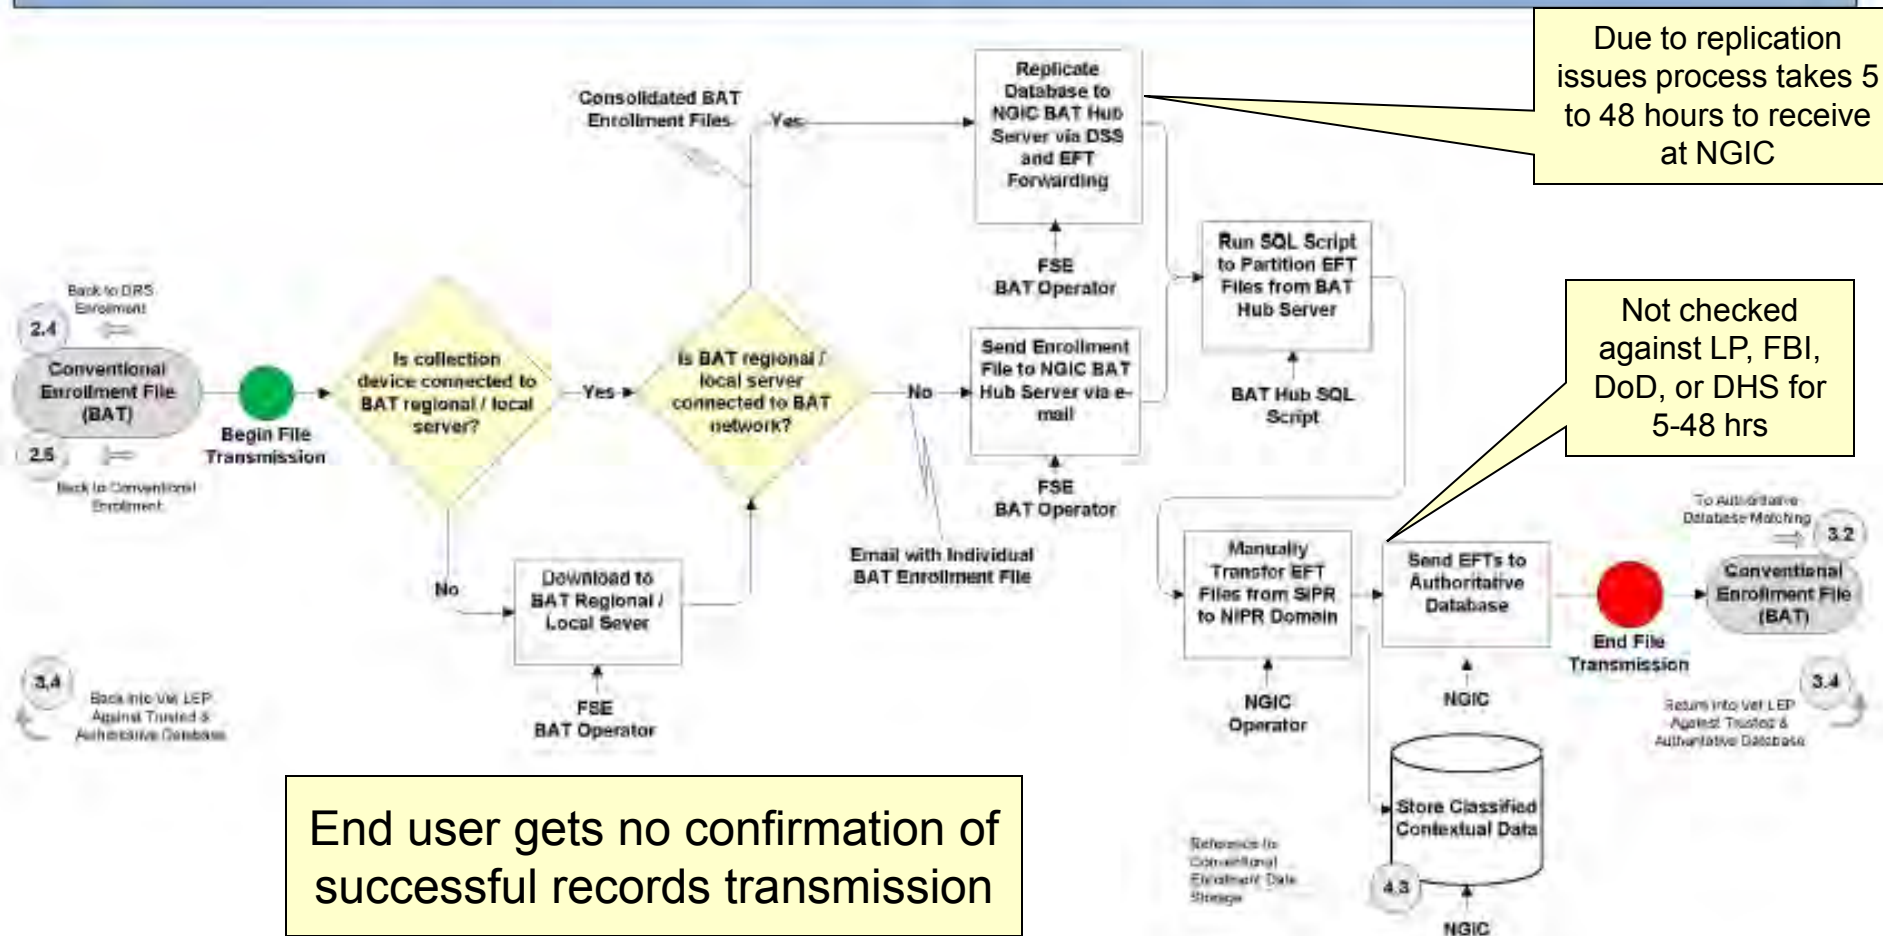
Due to replication issues process takes 5 to 48 hours to receive at NGIC

Consolidated BAT Enrollment Files

Yes

Replicate Database to NGIC BAT Hub Server via DSS and EFT Forwarding

FSE BAT Operator

Run SQL Script to Partition EFT Files from BAT Hub Server

BAT Hub SQL Script

Not checked against LP, FBI, DoD, or DHS for 5-48 hrs

Back to DRS Enrollment

2.4

Conventional Enrollment File (BAT)

2.5

Back to Conventional Enrollment

Begin File Transmission

Is collection device connected to BAT regional / local server?

Yes

Is BAT regional / local server connected to BAT network?

No

Send Enrollment File to NGIC BAT Hub Server via e-mail

FSE BAT Operator

Email with Individual BAT Enrollment File

No

Download to BAT Regional / Local Sever

FSE BAT Operator

Manually Transfer EFT Files from SIPR to NIPR Domain

NGIC Operator

Send EFTs to Authoritative Database

NGIC

End File Transmission

To Authoritative Database Matching

3.2

Conventional Enrollment File (BAT)

3.4

Back into Vet LEP Against Trusted & Authoritative Database

3.4

Return into Vet LEP Against Trusted & Authoritative Database

Store Classified Contextual Data

Reference to Conventional Enrollment Data Storage

4.3

NGIC

End user gets no confirmation of successful records transmission